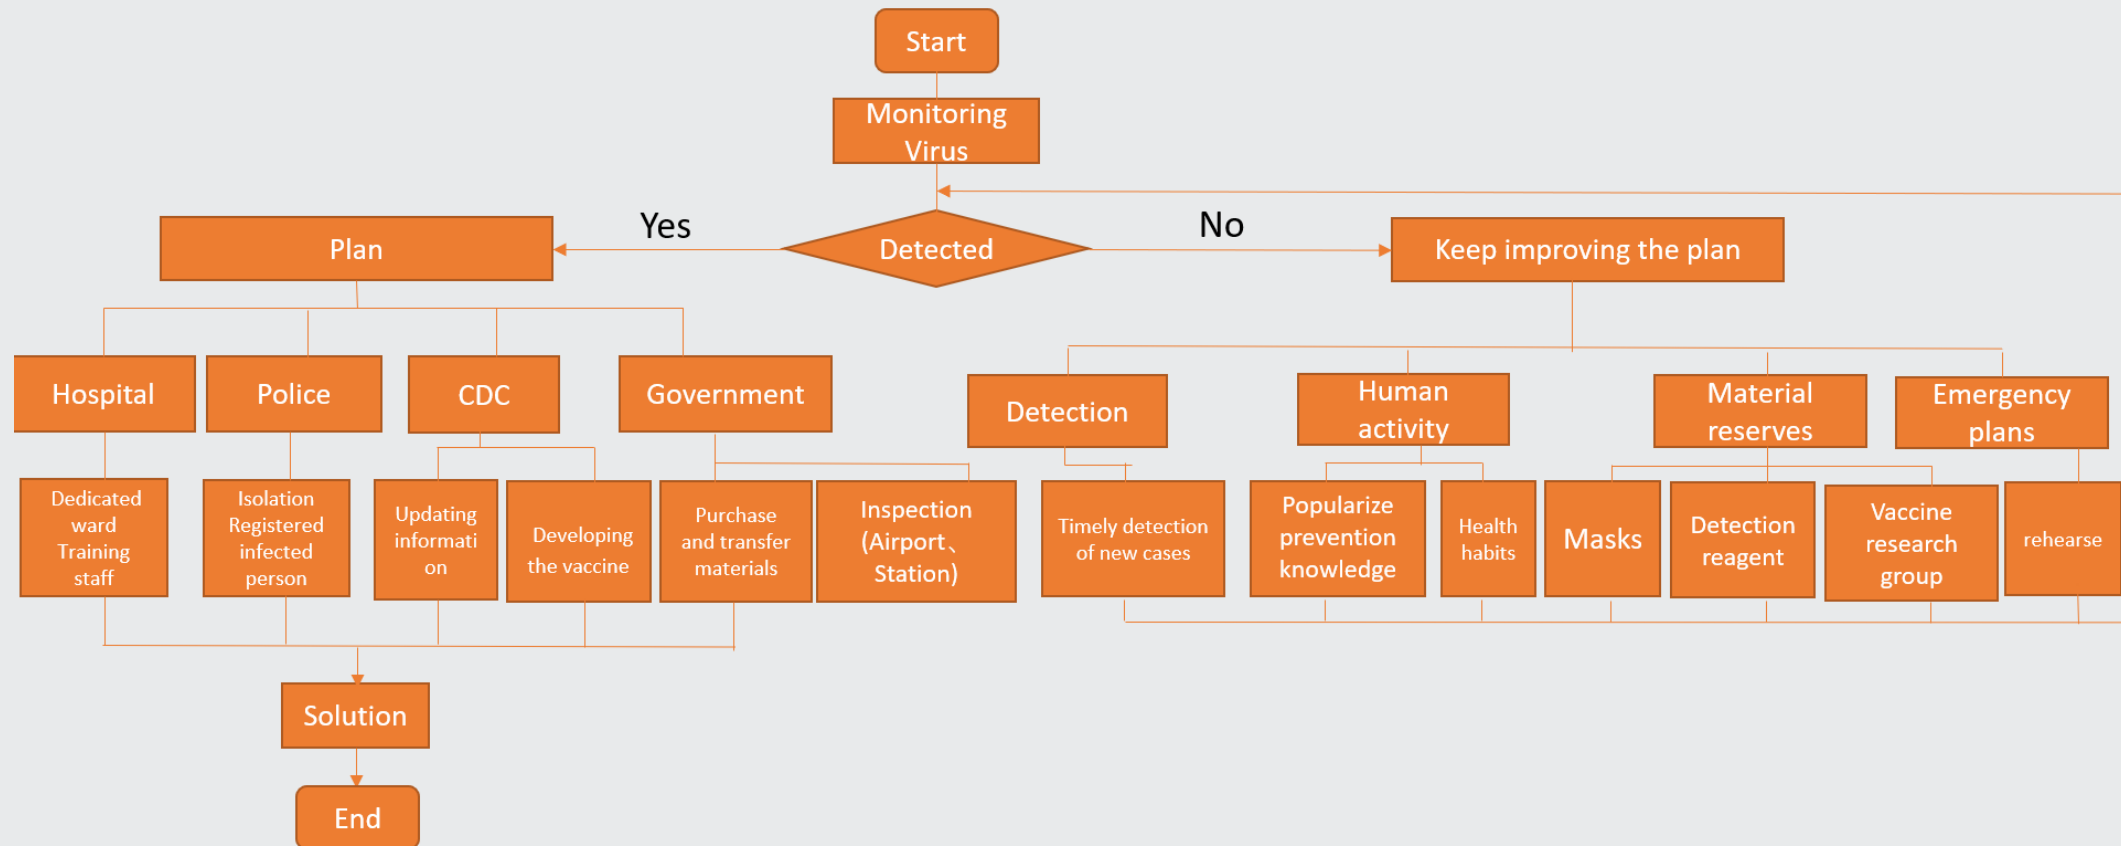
Start

Monitoring Virus

Yes

Detected

No

Plan

Keep improving the plan

Hospital

Police

CDC

Government

Detection

Human activity

Material reserves

Emergency plans

Dedicated ward Training staff

Isolation Registered infected person

Updating information

Developing the vaccine

Purchase and transfer materials

Inspection (Airport、Station)

Timely detection of new cases

Popularize prevention knowledge

Health habits

Masks

Detection reagent

Vaccine research group

rehearse

Solution

End